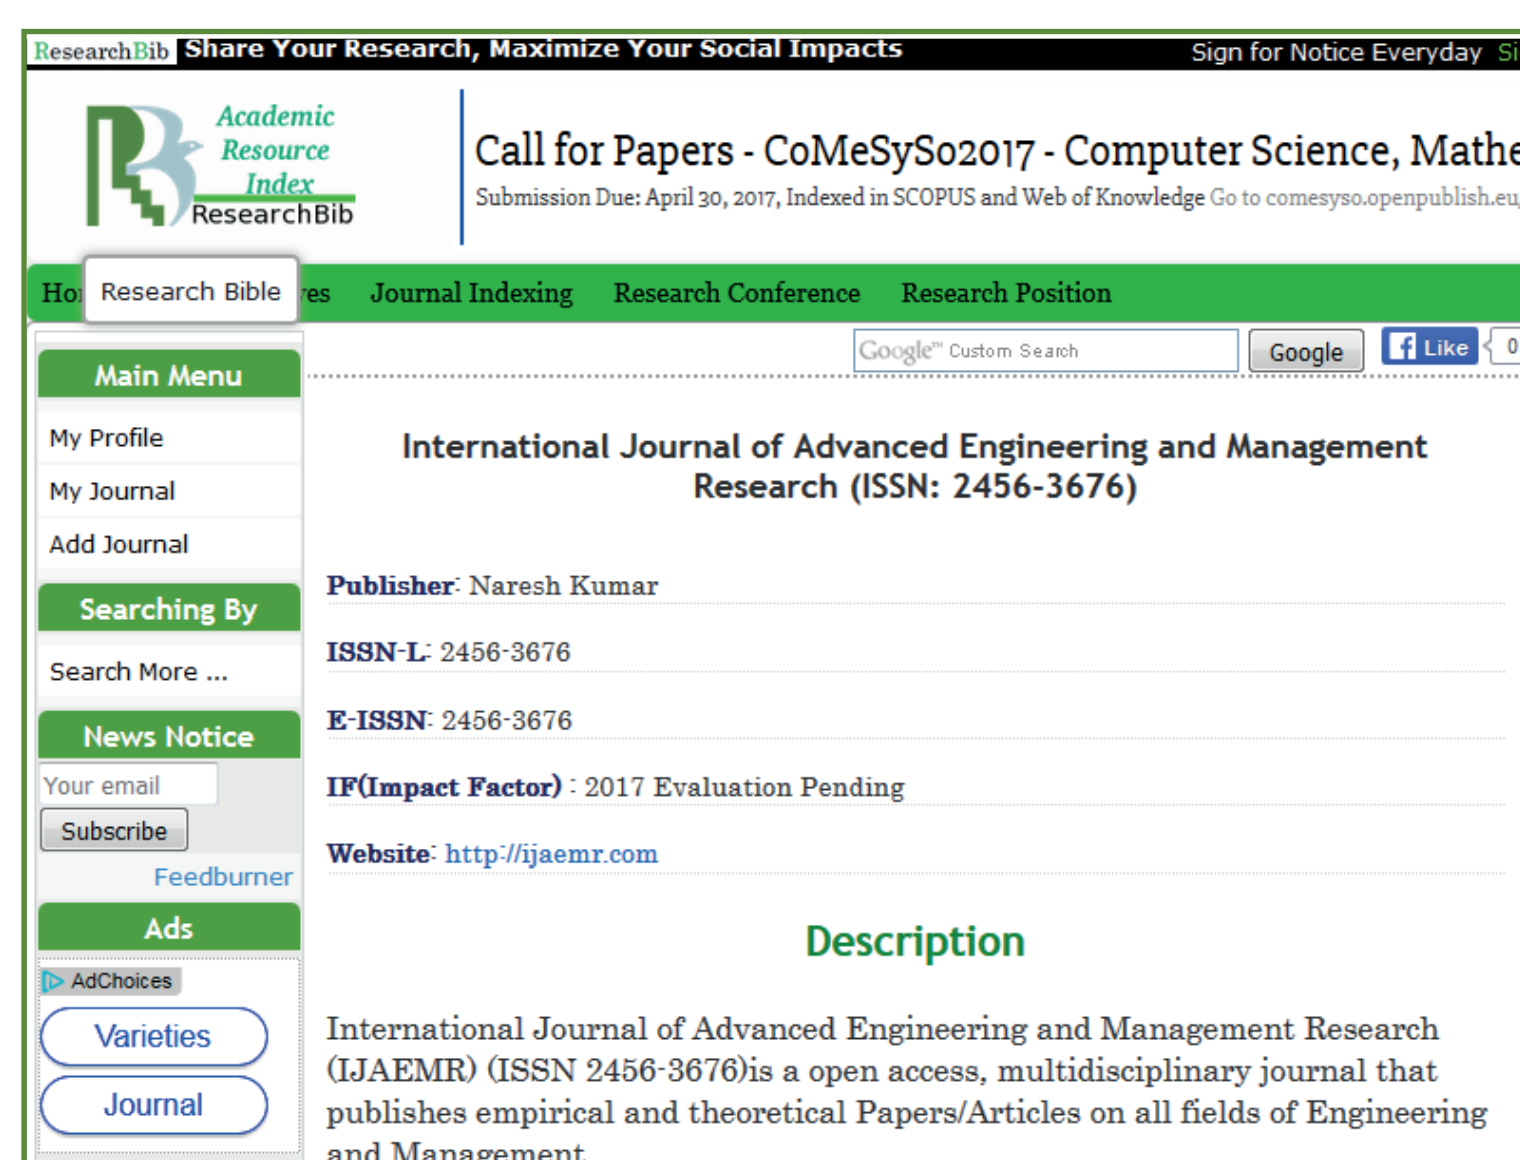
ResearchBib Share Your Research, Maximize Your Social Impacts

Sign for Notice Everyday Si

Academic Resource Index ResearchBib

Call for Papers - CoMeSySo2017 - Computer Science, Mathe

Submission Due: April 30, 2017, Indexed in SCOPUS and Web of Knowledge Go to comesyso.openpublish.eu

Ho Research Bible es Journal Indexing Research Conference Research Position

Google™ Custom Search Google Like 0

Main Menu

My Profile

My Journal

Add Journal

Searching By

Search More ...

News Notice

Your email

Subscribe

Feedburner

Ads

AdChoices

Varieties

Journal

International Journal of Advanced Engineering and Management Research (ISSN: 2456-3676)

Publisher: Naresh Kumar

ISSN-L: 2456-3676

E-ISSN: 2456-3676

IF(Impact Factor) : 2017 Evaluation Pending

Website: http://ijaemr.com

Description

International Journal of Advanced Engineering and Management Research (IJAEMR) (ISSN 2456-3676)is a open access, multidisciplinary journal that publishes empirical and theoretical Papers/Articles on all fields of Engineering and Management